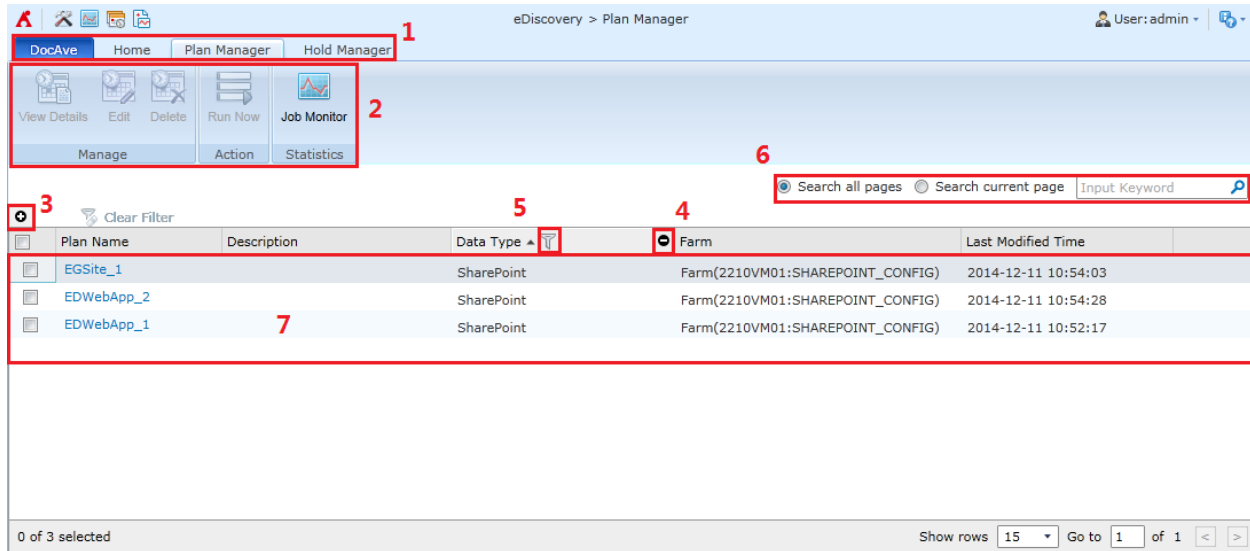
eDiscovery > Plan Manager

User: admin

DocAve Home Plan Manager Hold Manager 1

View Details Edit Delete Run Now Job Monitor 2

Manage Action Statistics

6

Search all pages Search current page Input Keyword

3

Clear Filter

5 4

| | Plan Name | Description | Data Type | Farm | Last Modified Time |
|---|---|---|---|---|---|
| | EGSite_1 | | SharePoint | Farm(2210VM01:SHAREPOINT_CONFIG) | 2014-12-11 10:54:03 |
| | EDWebApp_2 | | SharePoint | Farm(2210VM01:SHAREPOINT_CONFIG) | 2014-12-11 10:54:28 |
| | EDWebApp_1 | 7 | SharePoint | Farm(2210VM01:SHAREPOINT_CONFIG) | 2014-12-11 10:52:17 |

0 of 3 selected

Show rows 15 Go to 1 of 1 < >